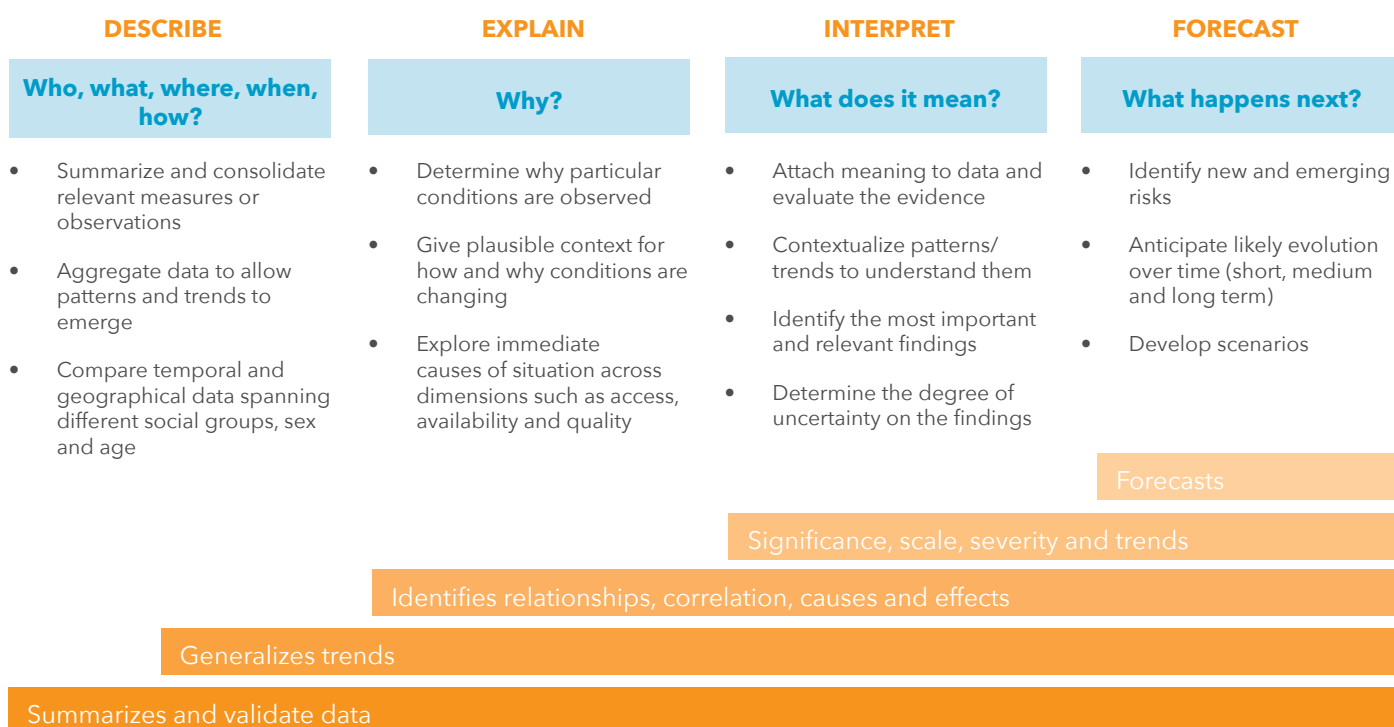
DESCRIBE

Who, what, where, when, how?

- Summarize and consolidate relevant measures or observations
- Aggregate data to allow patterns and trends to emerge
- Compare temporal and geographical data spanning different social groups, sex and age

EXPLAIN

Why?

- Determine why particular conditions are observed
- Give plausible context for how and why conditions are changing
- Explore immediate causes of situation across dimensions such as access, availability and quality

INTERPRET

What does it mean?

- Attach meaning to data and evaluate the evidence
- Contextualize patterns/ trends to understand them
- Identify the most important and relevant findings
- Determine the degree of uncertainty on the findings

FORECAST

What happens next?

- Identify new and emerging risks
- Anticipate likely evolution over time (short, medium and long term)
- Develop scenarios

Forecasts

Significance, scale, severity and trends

Identifies relationships, correlation, causes and effects

Generalizes trends

Summarizes and validate data